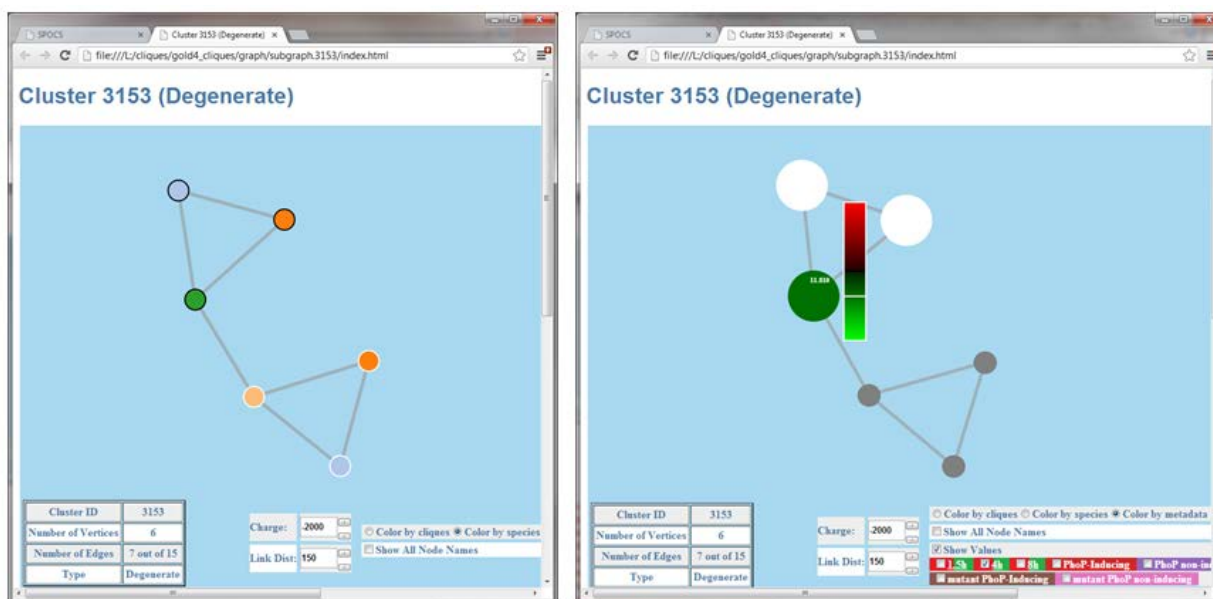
SPOCS
Cluster 3153 (Degenerate)
file:///L:/cliques/gold4_cliques/graph/subgraph.3153/index.html

Cluster 3153 (Degenerate)

| Cluster ID | 3153 |
|---|---|
| Number of Vertices | 6 |
| Number of Edges | 7 out of 15 |
| Type | Degenerate |

Charge: -2000
Link Dist: 150
Color by cliques Color by species
Show All Node Names

SPOCS
Cluster 3153 (Degenerate)
file:///L:/cliques/gold4_cliques/graph/subgraph.3153/index.html

Cluster 3153 (Degenerate)

11.018

| Cluster ID | 3153 |
|---|---|
| Number of Vertices | 6 |
| Number of Edges | 7 out of 15 |
| Type | Degenerate |

Charge: -2000
Link Dist: 150
Color by cliques Color by species Color by metadata
Show All Node Names
Show Values
1.5h 4h 8h PhoP-Inducing PhoP non-in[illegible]
mutant PhoP-Inducing mutant PhoP non-inducing